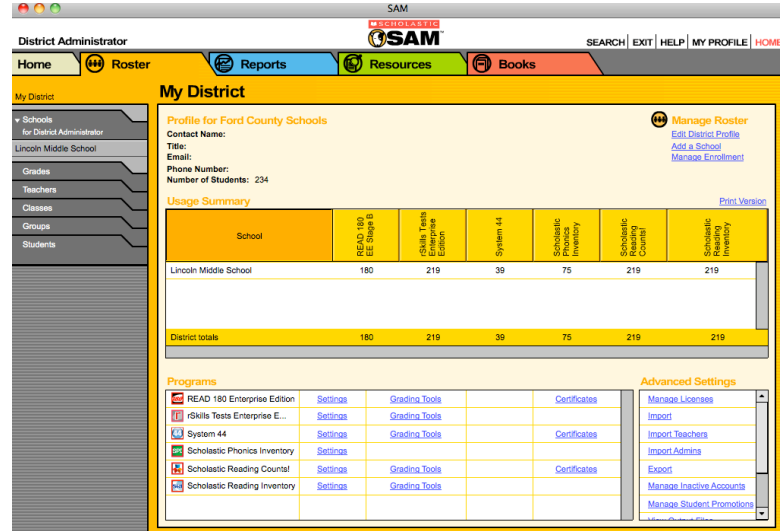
SAM

District Administrator

SCHOLASTIC
SAM

SEARCH | EXIT | HELP | MY PROFILE | HOME

Home | Roster | Reports | Resources | Books

My District

Schools
for District Administrator
Lincoln Middle School
Grades
Teachers
Classes
Groups
Students

My District

Profile for Ford County Schools
Contact Name:
Title:
Email:
Phone Number:
Number of Students: 234

Manage Roster
Edit District Profile
Add a School
Manage Enrollment

Usage Summary

Print Version

| School | READ 180 EE Stage B | rSkills Tests Enterprise Edition | System 44 | Scholastic Phonics Inventory | Scholastic Reading Counts! | Scholastic Reading Inventory |
|---|---|---|---|---|---|---|
| Lincoln Middle School | 180 | 219 | 39 | 75 | 219 | 219 |
| District totals | 180 | 219 | 39 | 75 | 219 | 219 |

Programs

| READ 180 Enterprise Edition | Settings | Grading Tools | Certificates |
|---|---|---|---|
| rSkills Tests Enterprise E... | Settings | Grading Tools | |
| System 44 | Settings | Grading Tools | Certificates |
| Scholastic Phonics Inventory | Settings | | |
| Scholastic Reading Counts! | Settings | Grading Tools | Certificates |
| Scholastic Reading Inventory | Settings | Grading Tools | |

Advanced Settings
Manage Licenses
Import
Import Teachers
Import Admins
Export
Manage Inactive Accounts
Manage Student Promotions
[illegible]